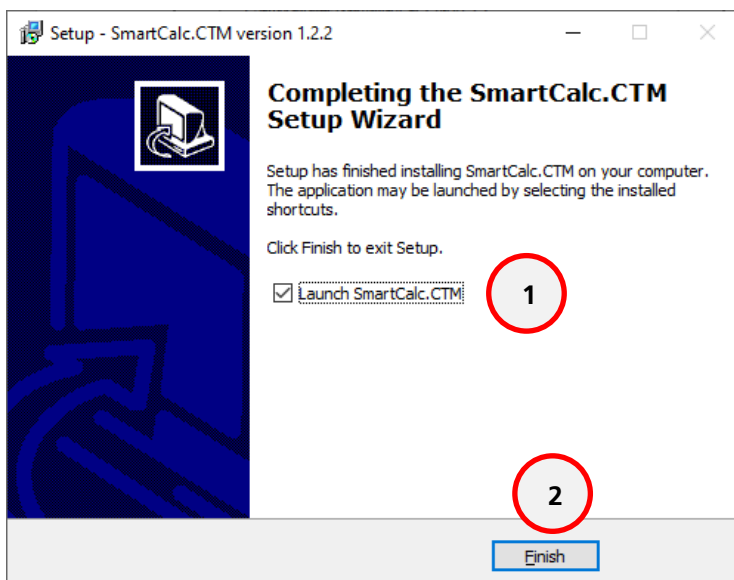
Setup - SmartCalc.CTM version 1.2.2

Completing the SmartCalc.CTM Setup Wizard

Setup has finished installing SmartCalc.CTM on your computer. The application may be launched by selecting the installed shortcuts.

Click Finish to exit Setup.

Launch SmartCalc.CTM

1

2

Finish